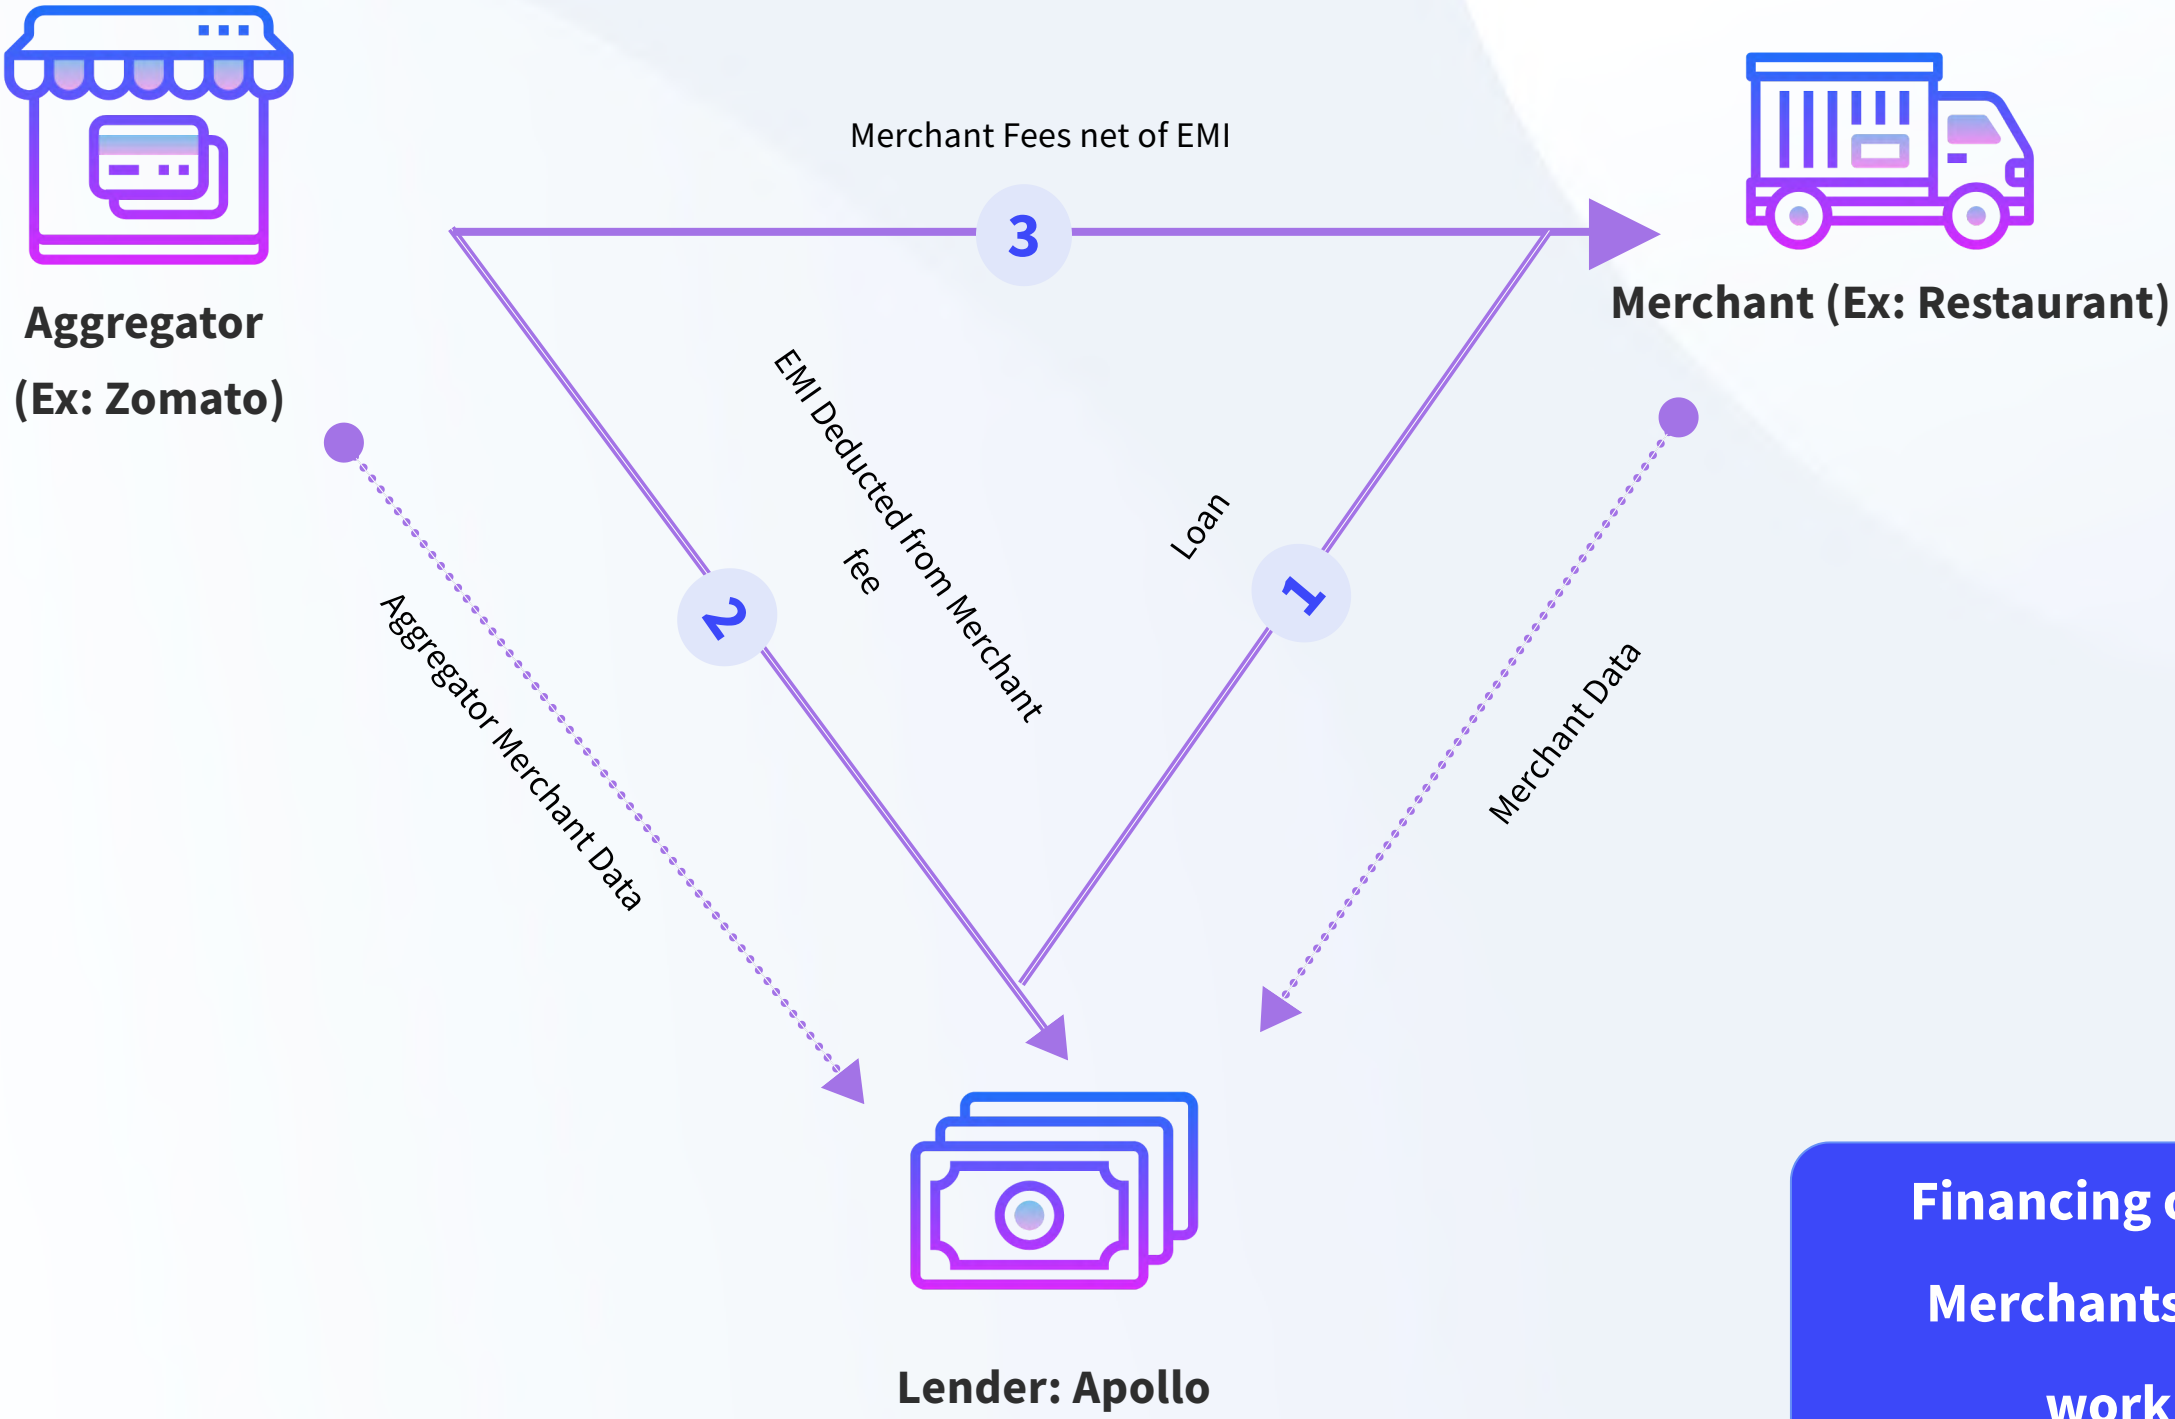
Aggregator (Ex: Zomato)

Merchant Fees net of EMI

3

Merchant (Ex: Restaurant)

EMI Deducted from Merchant fee

Loan

2

1

Aggregator Merchant Data

Merchant Data

Lender: Apollo

Financing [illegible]

Merchants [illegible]

work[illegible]